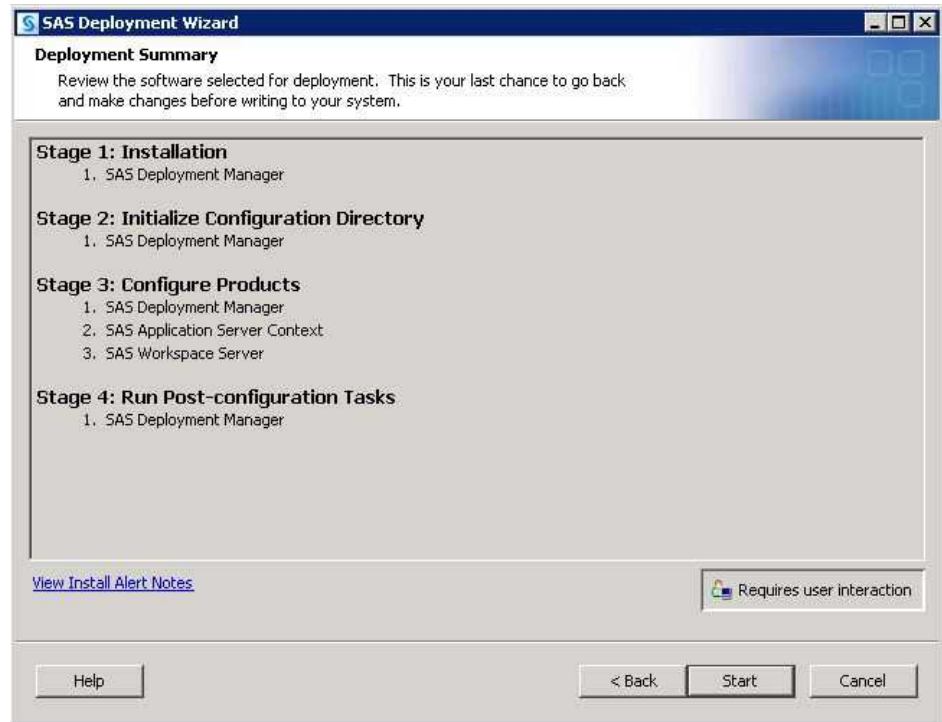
SAS Deployment Wizard

Deployment Summary

Review the software selected for deployment. This is your last chance to go back and make changes before writing to your system.

Stage 1: Installation
1. SAS Deployment Manager

Stage 2: Initialize Configuration Directory
1. SAS Deployment Manager

Stage 3: Configure Products
1. SAS Deployment Manager
2. SAS Application Server Context
3. SAS Workspace Server

Stage 4: Run Post-configuration Tasks
1. SAS Deployment Manager

View Install Alert Notes

Requires user interaction

Help

< Back

Start

Cancel